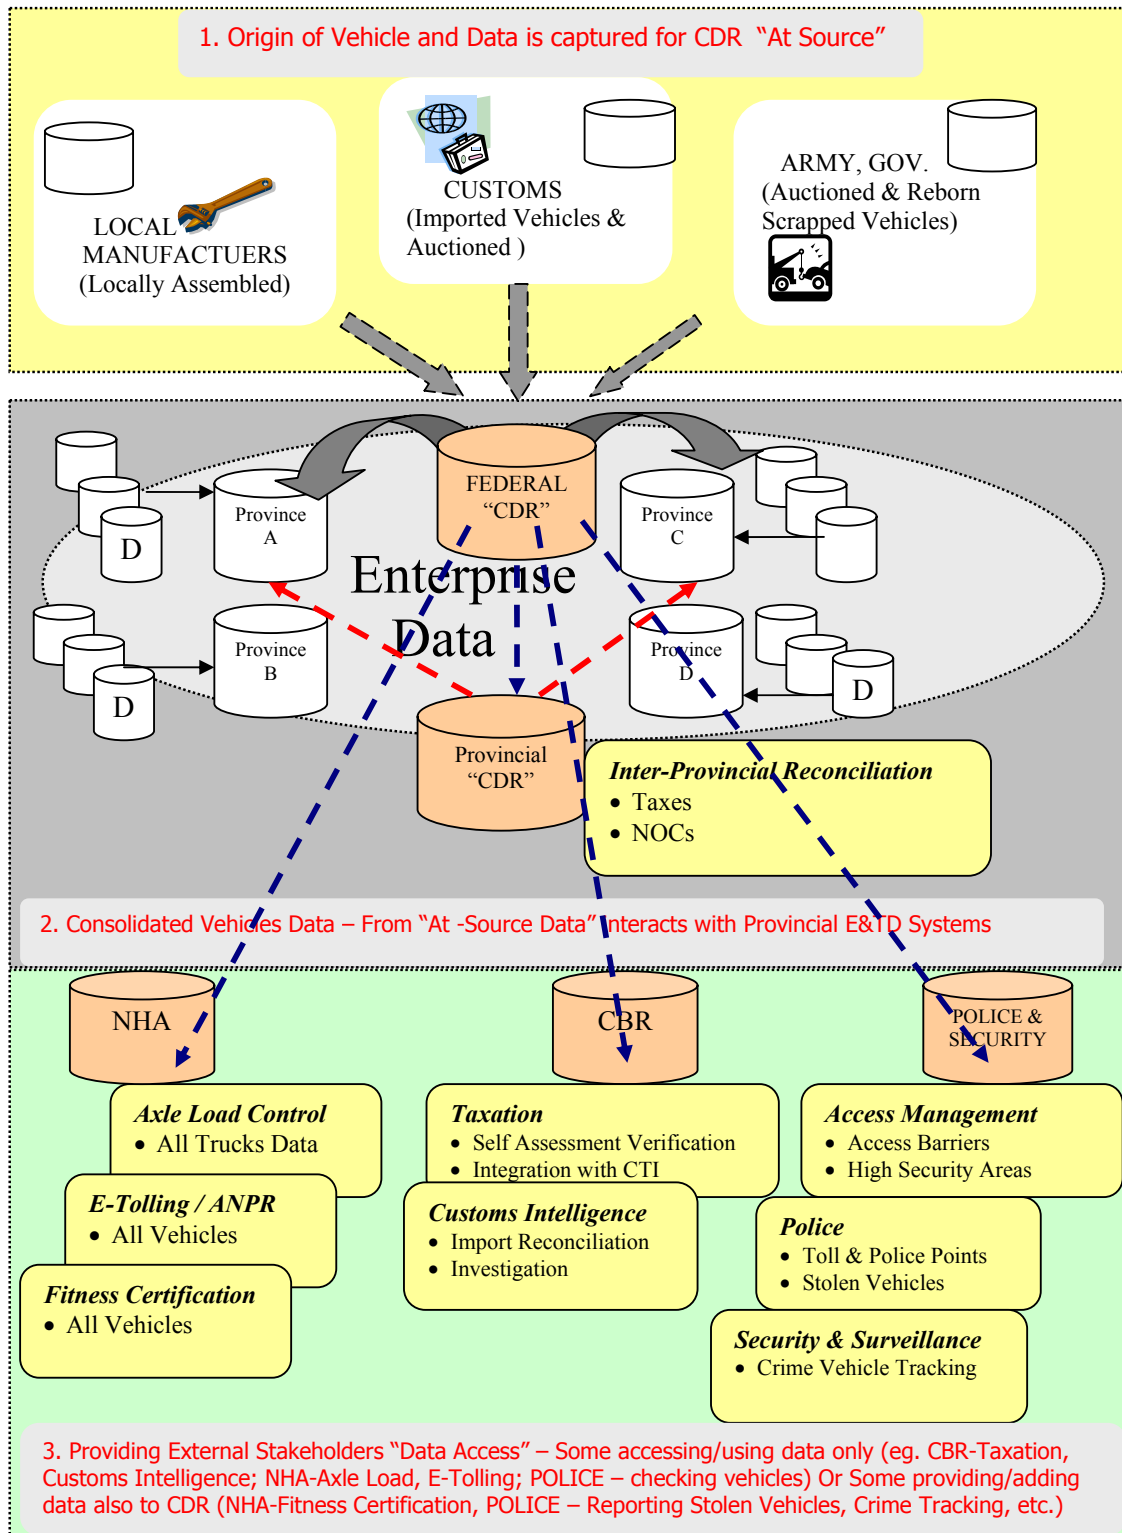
1. Origin of Vehicle and Data is captured for CDR "At Source"

LOCAL MANUFACTUERS (Locally Assembled)

CUSTOMS (Imported Vehicles & Auctioned )

ARMY, GOV. (Auctioned & Reborn Scrapped Vehicles)

D

Province A

FEDERAL "CDR"

Province C

D

Province B

Enterprise Data

Province D

D

Provincial "CDR"

Inter-Provincial Reconciliation
• Taxes
• NOCs

2. Consolidated Vehicles Data – From "At -Source Data" interacts with Provincial E&TD Systems

NHA

CBR

POLICE & SECURITY

Axle Load Control
• All Trucks Data

E-Tolling / ANPR
• All Vehicles

Fitness Certification
• All Vehicles

Taxation
• Self Assessment Verification
• Integration with CTI

Customs Intelligence
• Import Reconciliation
• Investigation

Access Management
• Access Barriers
• High Security Areas

Police
• Toll & Police Points
• Stolen Vehicles

Security & Surveillance
• Crime Vehicle Tracking

3. Providing External Stakeholders "Data Access" – Some accessing/using data only (eg. CBR-Taxation, Customs Intelligence; NHA-Axle Load, E-Tolling; POLICE – checking vehicles) Or Some providing/adding data also to CDR (NHA-Fitness Certification, POLICE – Reporting Stolen Vehicles, Crime Tracking, etc.)